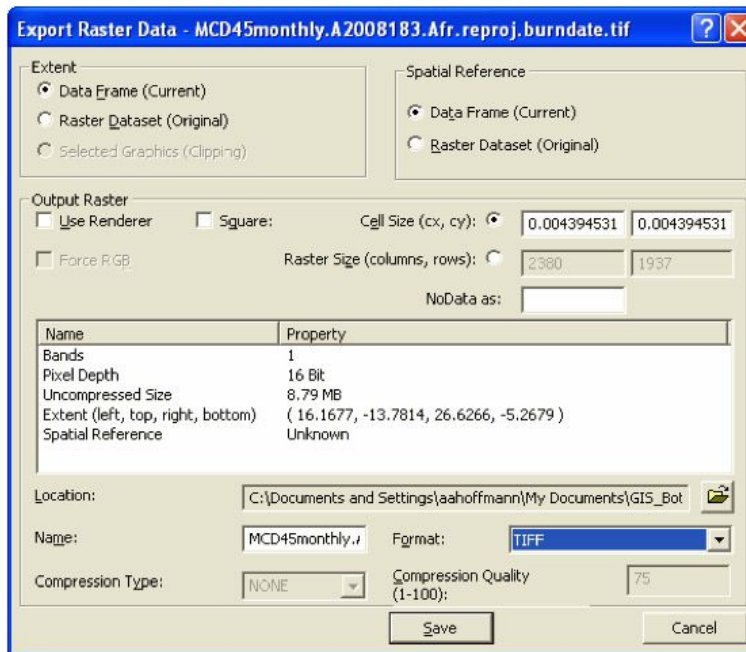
Export Raster Data - MCD45monthly.A2008183.Afr.reproj.burndate.tif

Extent
Data Frame (Current)
Raster Dataset (Original)
Selected Graphics (Clipping)

Spatial Reference
Data Frame (Current)
Raster Dataset (Original)

Output Raster
Use Renderer
Square:
Cell Size (cx, cy):
0.004394531
0.004394531
Force RGB
Raster Size (columns, rows):
2380
1937
NoData as:

| Name | Property |
|---|---|
| Bands | 1 |
| Pixel Depth | 16 Bit |
| Uncompressed Size | 8.79 MB |
| Extent (left, top, right, bottom) | ( 16.1677, -13.7814, 26.6266, -5.2679 ) |
| Spatial Reference | Unknown |

Location: C:\Documents and Settings\aahoffmann\My Documents\GIS_Bot

Name: MCD45monthly.A
Format: TIFF

Compression Type: NONE
Compression Quality (1-100): 75

Save
Cancel